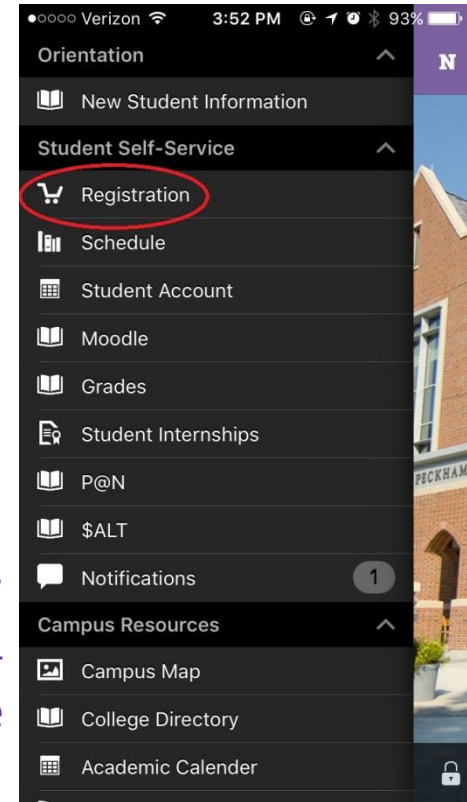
●○○○○ Verizon 3:52 PM 93%

N

Orientation

New Student Information

Student Self-Service

Registration

Schedule

Student Account

Moodle

Grades

Student Internships

P@N

$ALT

Notifications 1

Campus Resources

Campus Map

College Directory

Academic Calender

PECKHAM